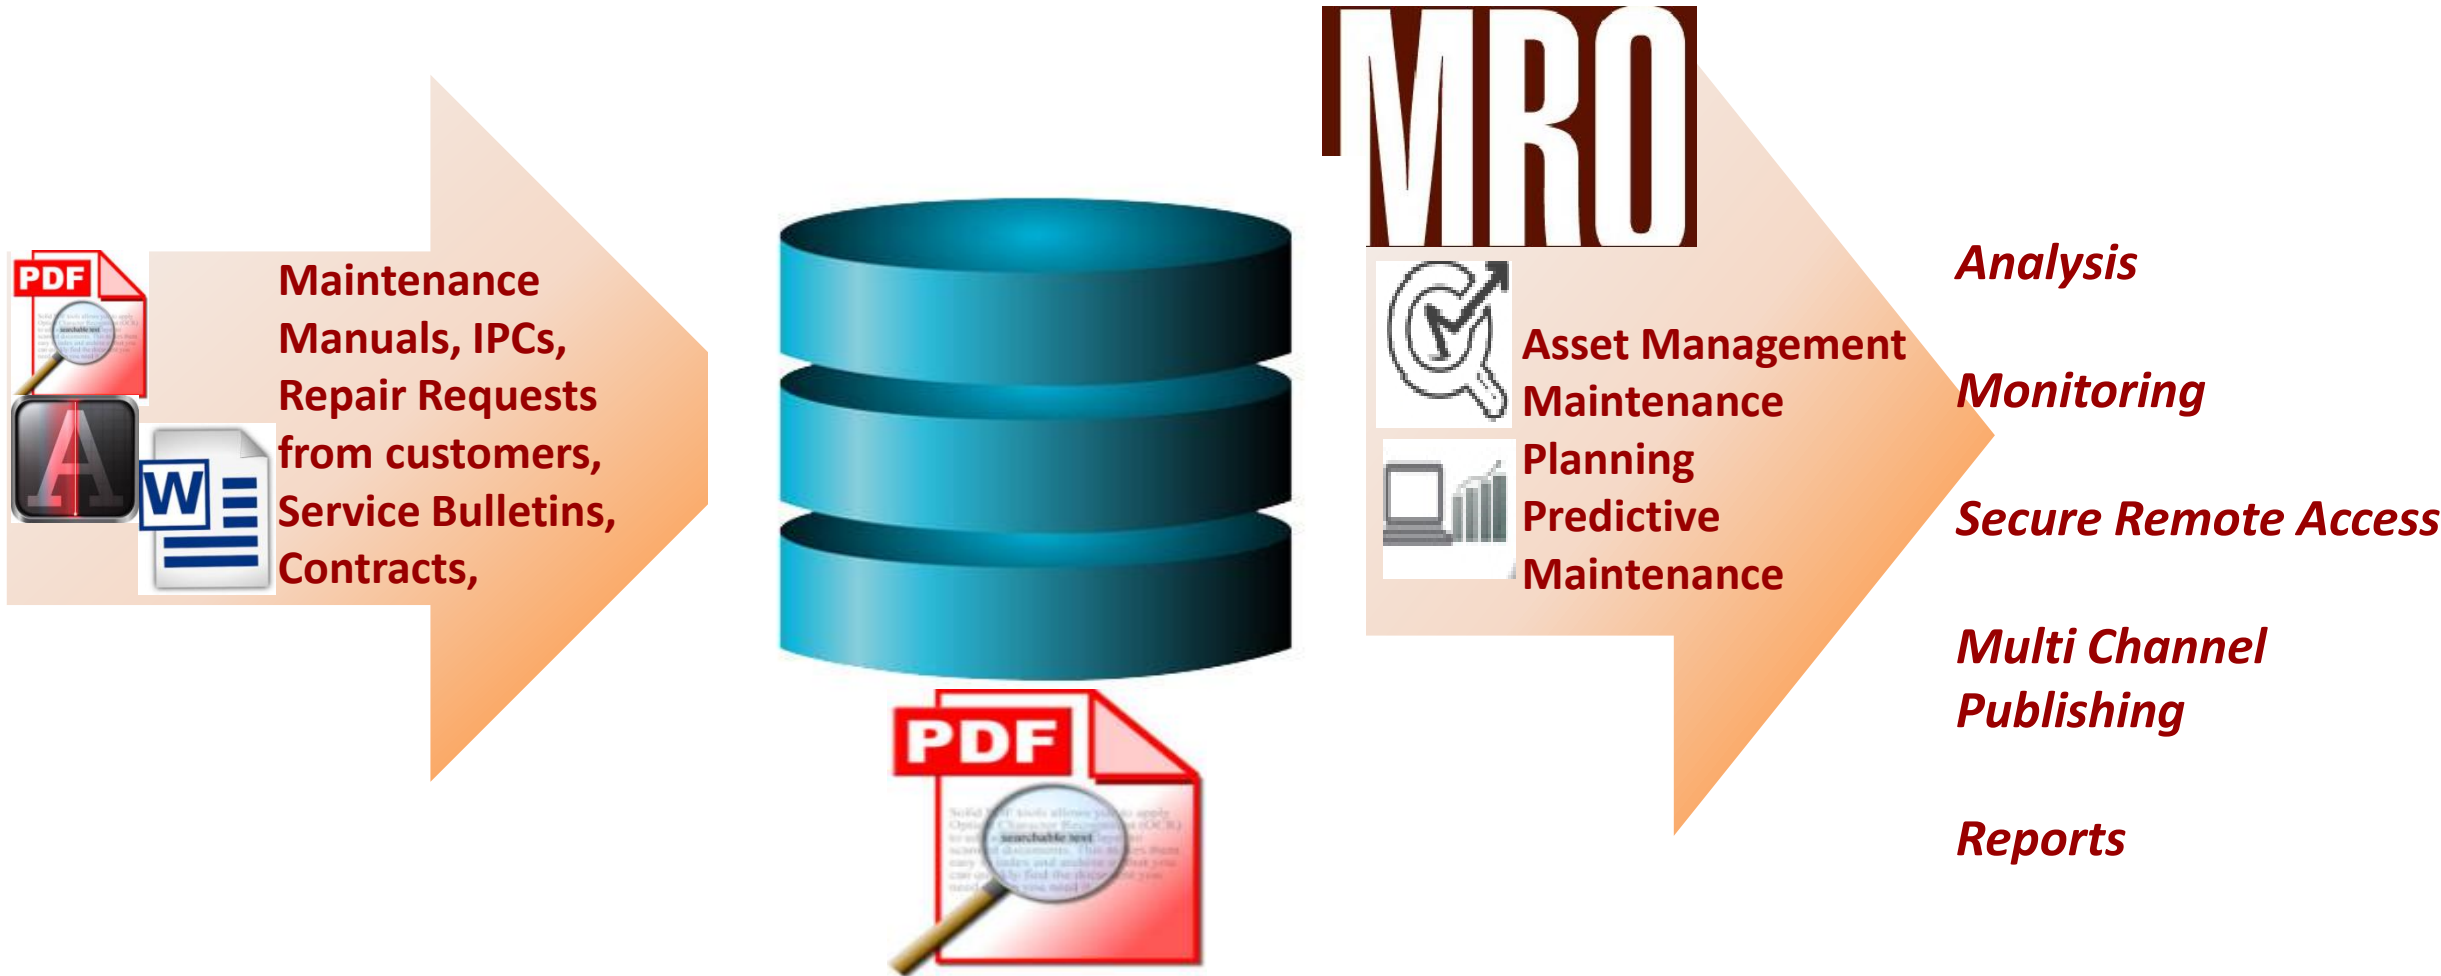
PDF

Maintenance Manuals, IPCs, Repair Requests from customers, Service Bulletins, Contracts,

W

PDF

MRO

Asset Management
Maintenance
Planning
Predictive
Maintenance

Analysis

Monitoring

Secure Remote Access

Multi Channel Publishing

Reports